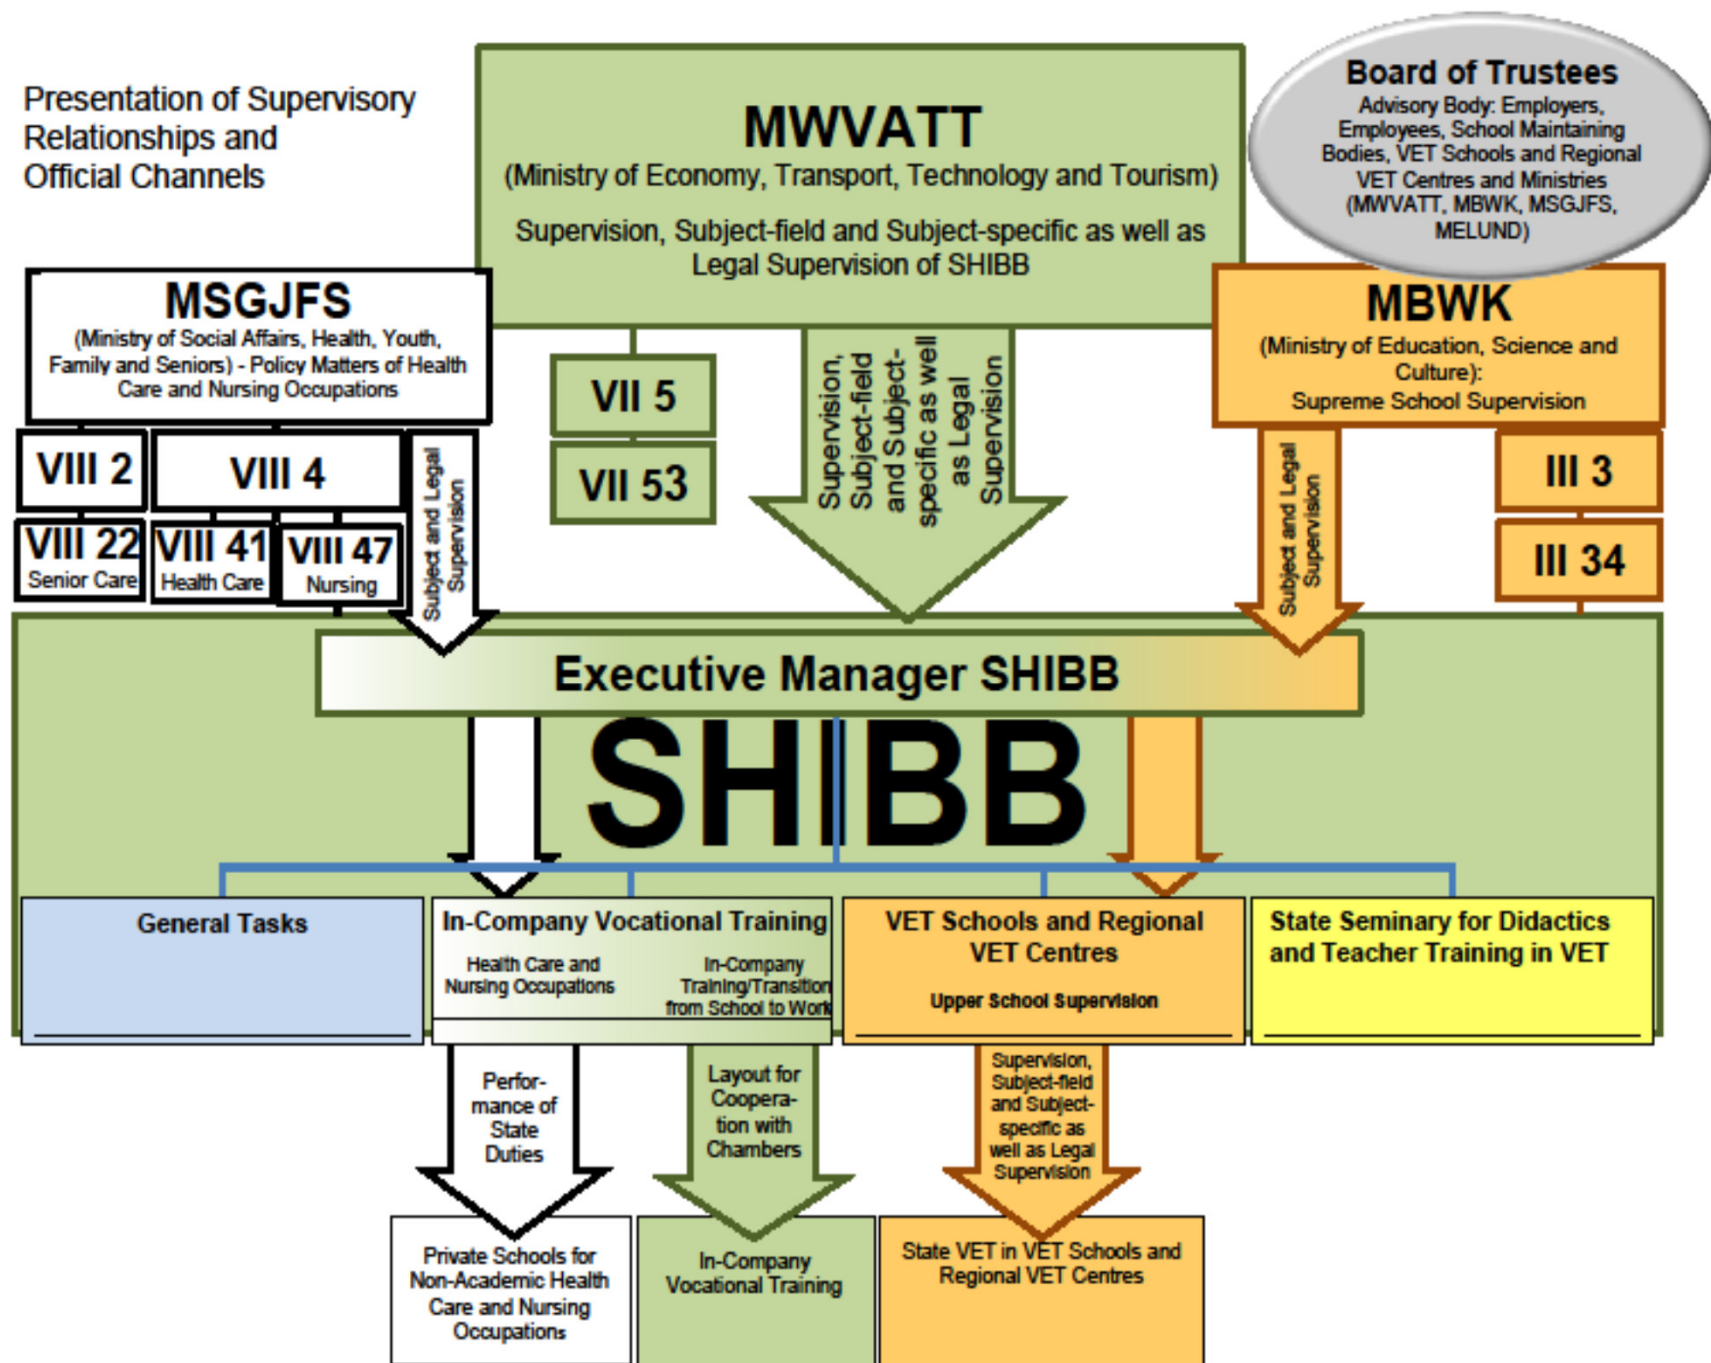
Presentation of Supervisory Relationships and Official Channels

MWVATT
(Ministry of Economy, Transport, Technology and Tourism)
Supervision, Subject-field and Subject-specific as well as Legal Supervision of SHIBB

Board of Trustees
Advisory Body: Employers, Employees, School Maintaining Bodies, VET Schools and Regional VET Centres and Ministries (MWVATT, MBWK, MSGJFS, MELUND)

MSGJFS
(Ministry of Social Affairs, Health, Youth, Family and Seniors) - Policy Matters of Health Care and Nursing Occupations

VIII 2
VIII 4
VIII 22
Senior Care
VIII 41
Health Care
VIII 47
Nursing

Subject and Legal Supervision

VII 5
VII 53

Supervision, Subject-field and Subject-specific as well as Legal Supervision

MBWK
(Ministry of Education, Science and Culture):
Supreme School Supervision

Subject and Legal Supervision

III 3
III 34

Executive Manager SHIBB
SHIBB

General Tasks

In-Company Vocational Training
Health Care and Nursing Occupations
In-Company Training/Transition from School to Work

VET Schools and Regional VET Centres
Upper School Supervision

State Seminary for Didactics and Teacher Training in VET

Perfor-mance of State Duties

Layout for Coopera-tion with Chambers

Supervision, Subject-field and Subject-specific as well as Legal Supervision

Private Schools for Non-Academic Health Care and Nursing Occupations

In-Company Vocational Training

State VET in VET Schools and Regional VET Centres